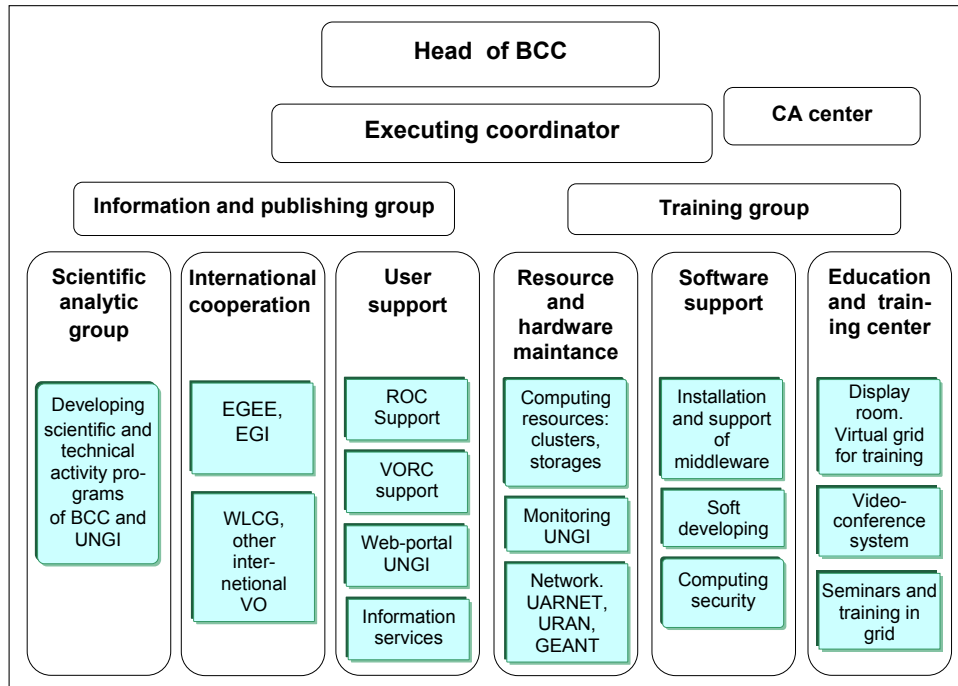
Head of BCC

Executing coordinator

CA center

Information and publishing group

Training group

Scientific analytic group

Developing scientific and technical activity programs of BCC and UNGI

International cooperation

EGEE, EGI

WLCG, other internetional VO

User support

ROC Support

VORC support

Web-portal UNGI

Information services

Resource and hardware maintance

Computing resources: clusters, storages

Monitoring UNGI

Network. UARNET, URAN, GEANT

Software support

Installation and support of middleware

Soft developing

Computing security

Education and training center

Display room. Virtual grid for training

Videoconference system

Seminars and training in grid